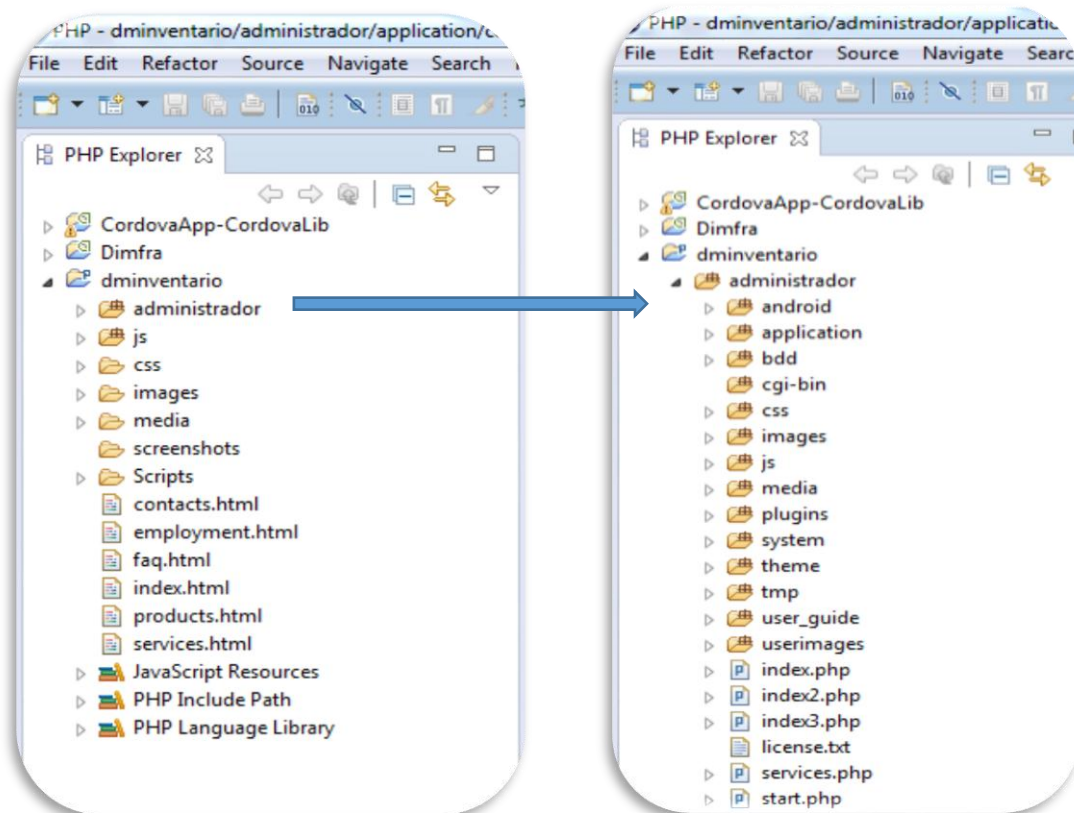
PHP - dminventario/administrador/application/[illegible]

File Edit Refactor Source Navigate Search

PHP Explorer

CordovaApp-CordovaLib
Dimfra
dminventario
administrador
js
css
images
media
screenshots
Scripts
contacts.html
employment.html
faq.html
index.html
products.html
services.html
JavaScript Resources
PHP Include Path
PHP Language Library

PHP - dminventario/administrador/applicatio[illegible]

File Edit Refactor Source Navigate Searc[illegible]

PHP Explorer

CordovaApp-CordovaLib
Dimfra
dminventario
administrador
android
application
bdd
cgi-bin
css
images
js
media
plugins
system
theme
tmp
user_guide
userimages
index.php
index2.php
index3.php
license.txt
services.php
start.php